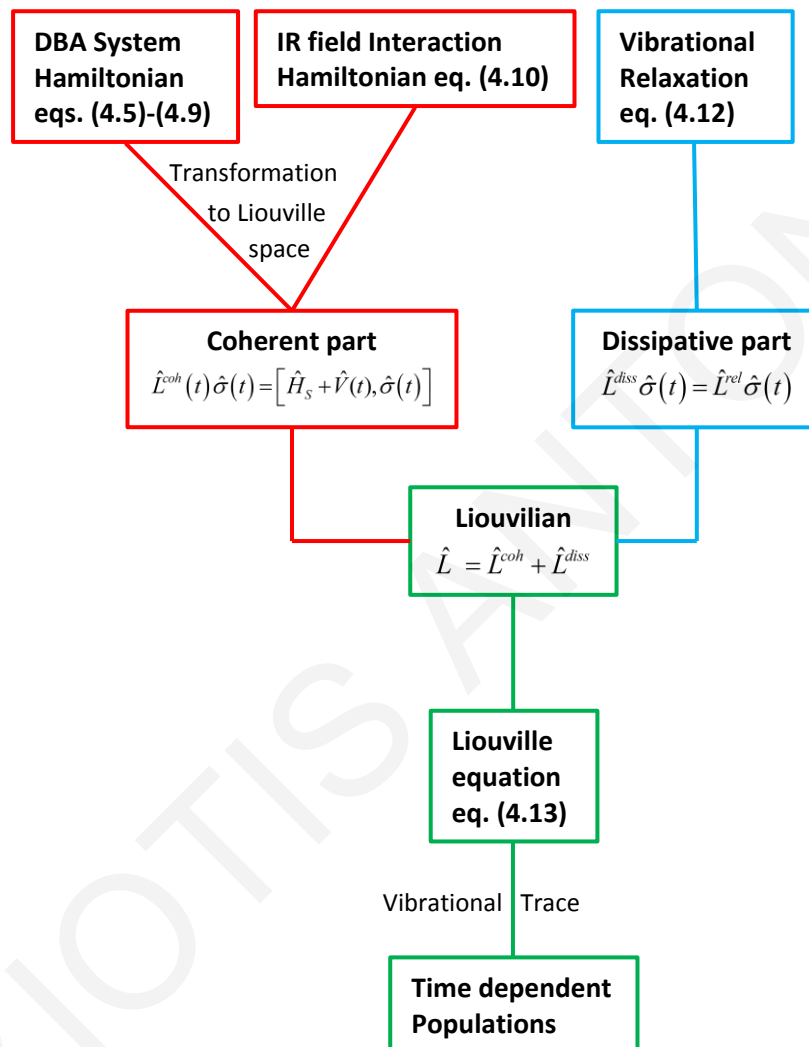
DBA System Hamiltonian eqs. (4.5)-(4.9)

IR field Interaction Hamiltonian eq. (4.10)

Vibrational Relaxation eq. (4.12)

Transformation to Liouville space

Coherent part
$\hat{L}^{coh}(t)\hat{\sigma}(t)=\left[\hat{H}_S+\hat{V}(t),\hat{\sigma}(t)\right]$

Dissipative part
$\hat{L}^{diss}\hat{\sigma}(t)=\hat{L}^{rel}\hat{\sigma}(t)$

Liouvilian
$\hat{L}=\hat{L}^{coh}+\hat{L}^{diss}$

Liouville equation eq. (4.13)

Vibrational Trace

Time dependent Populations